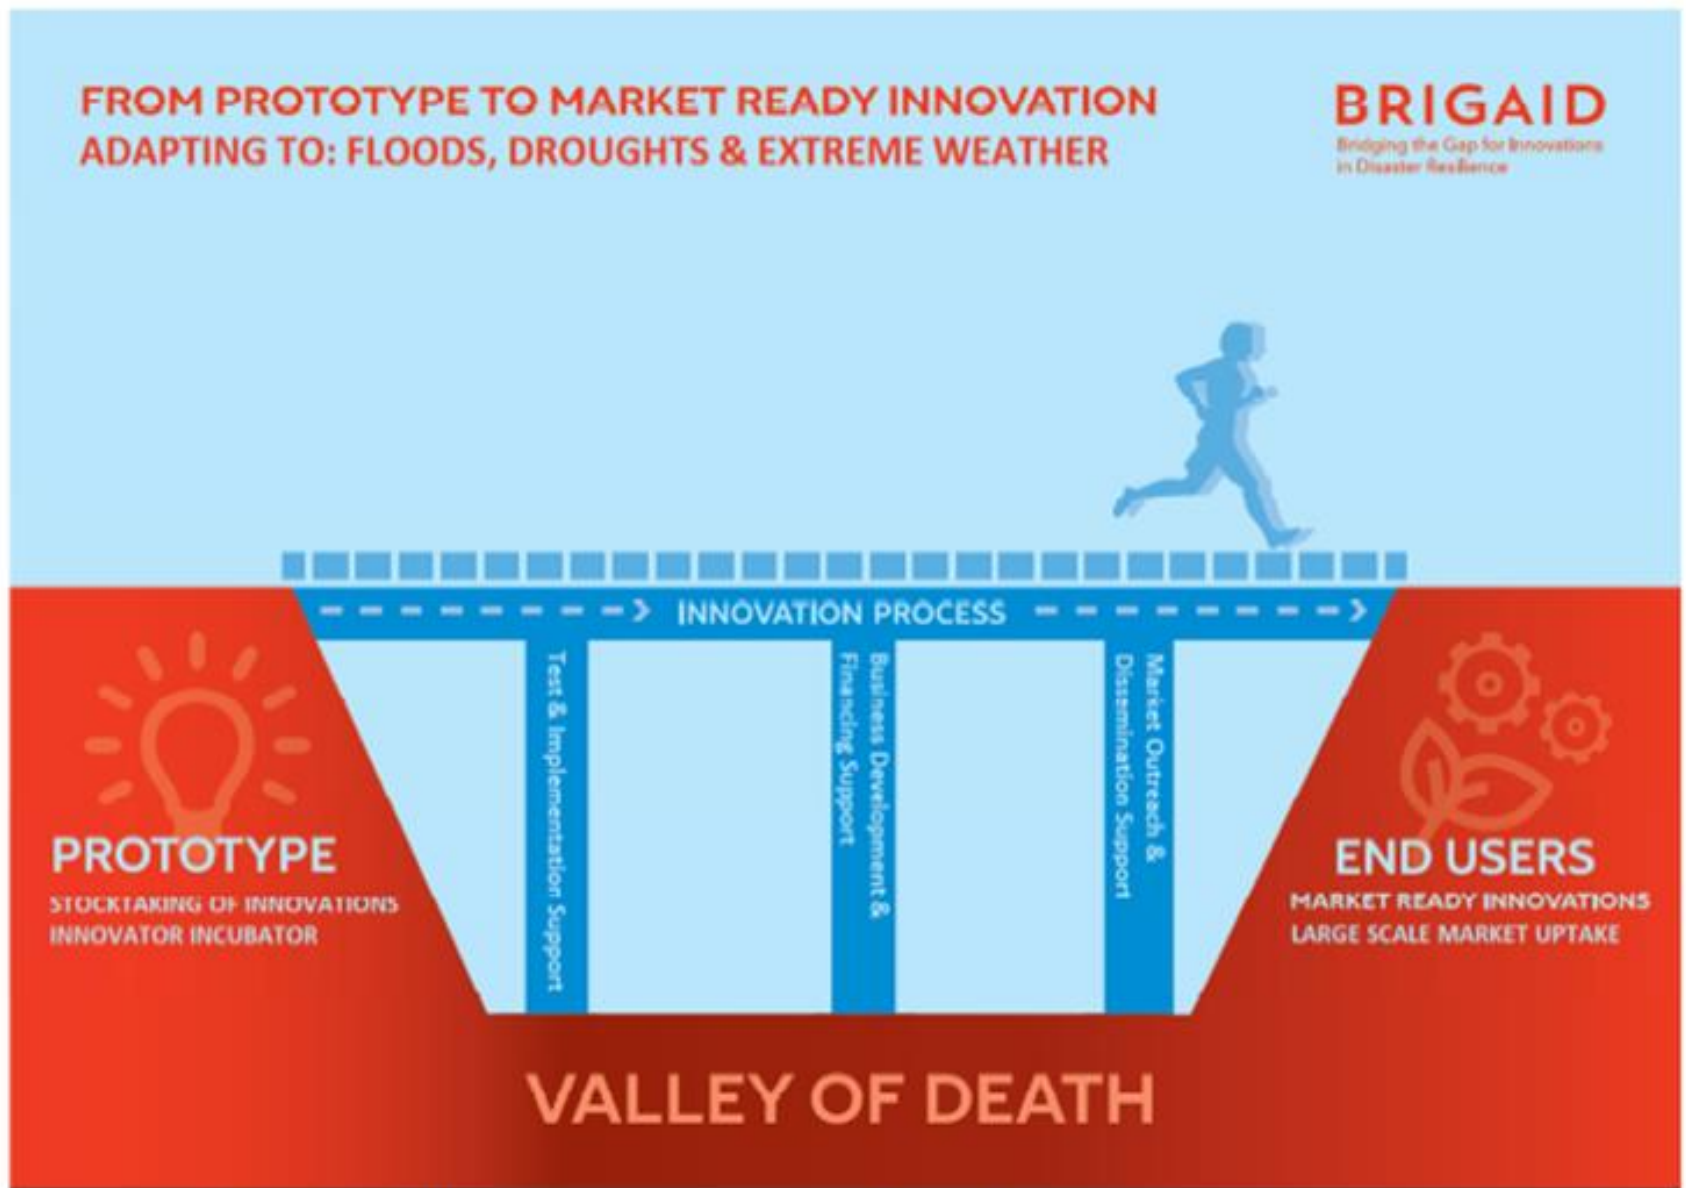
FROM PROTOTYPE TO MARKET READY INNOVATION
ADAPTING TO: FLOODS, DROUGHTS & EXTREME WEATHER

BRIGAID
Bridging the Gap for Innovations in Disaster Resilience

INNOVATION PROCESS

Test & Implementation Support

Business Development & Financing Support

Market Outreach & Dissemination Support

PROTOTYPE
STOCKTAKING OF INNOVATIONS
INNOVATOR INCUBATOR

END USERS
MARKET READY INNOVATIONS
LARGE SCALE MARKET UPTAKE

VALLEY OF DEATH